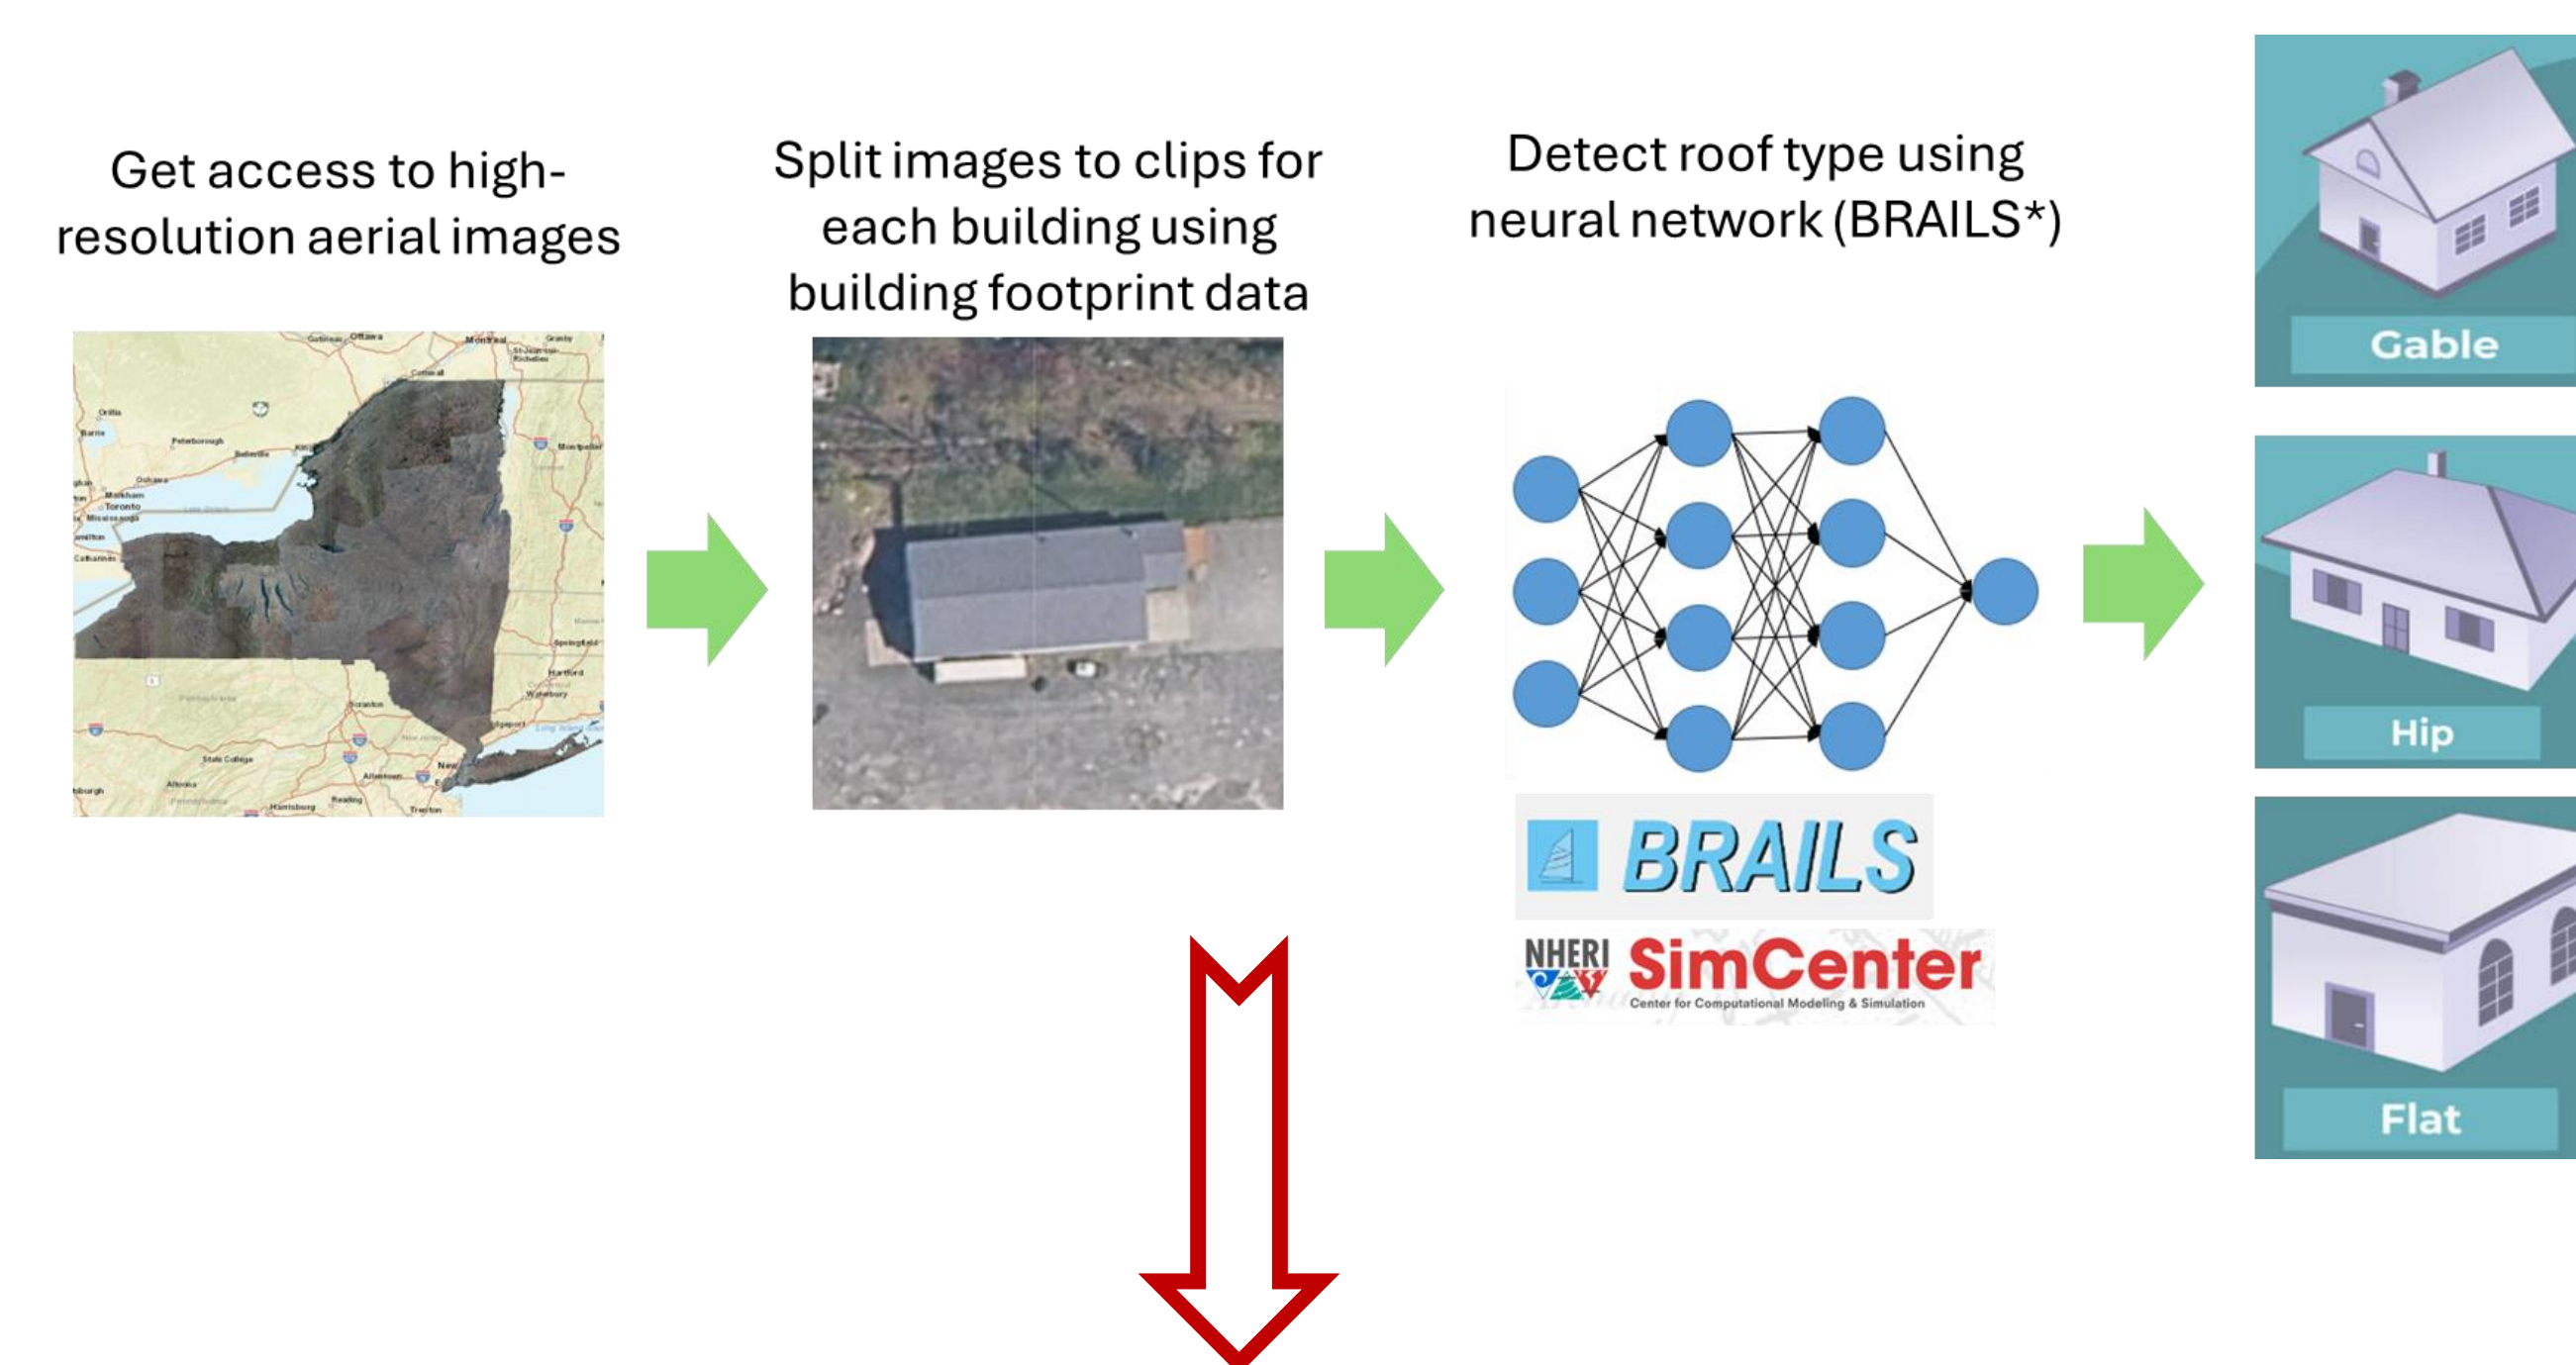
Get access to high-resolution aerial images

Ottawa
Montreal
Peterborough
Toronto
Mississauga
Hartford
Scranton
New York
Harrisburg
Reading
Trenton

Split images to clips for each building using building footprint data

Detect roof type using neural network (BRAILS*)

BRAILS

NHERI SimCenter
Center for Computational Modeling & Simulation

Gable

Hip

Flat